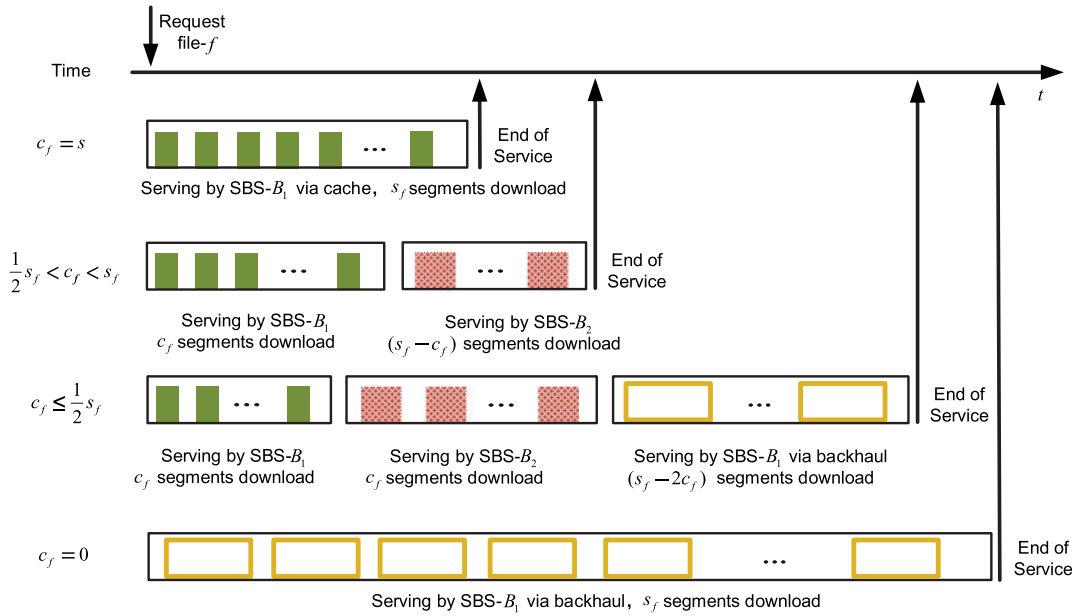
Request file-$f$

Time

$t$

$c_f = s$

...

End of Service

Serving by SBS-$B_1$ via cache， $s_f$ segments download

$\frac{1}{2}s_f < c_f < s_f$

...

...

End of Service

Serving by SBS-$B_1$ $c_f$ segments download

Serving by SBS-$B_2$ $(s_f - c_f)$ segments download

$c_f \leq \frac{1}{2}s_f$

...

...

...

End of Service

Serving by SBS-$B_1$ $c_f$ segments download

Serving by SBS-$B_2$ $c_f$ segments download

Serving by SBS-$B_1$ via backhaul $(s_f - 2c_f)$ segments download

$c_f = 0$

...

End of Service

Serving by SBS-$B_1$ via backhaul， $s_f$ segments download